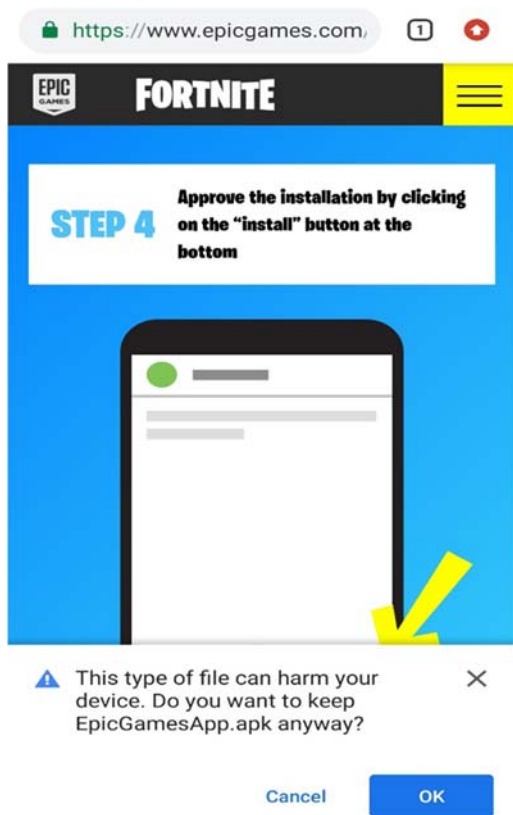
https://www.epicgames.com/

1

EPIC GAMES

FORTNITE

STEP 4

Approve the installation by clicking on the "install" button at the bottom

This type of file can harm your device. Do you want to keep EpicGamesApp.apk anyway?

Cancel

OK